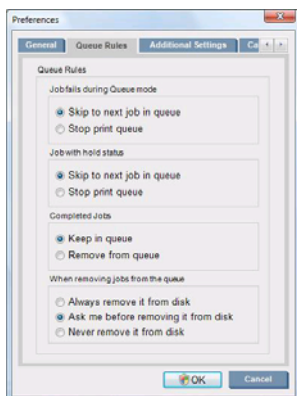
Preferences

General | Queue Rules | Additional Settings | Ca

Queue Rules

Job fails during Queue mode
Skip to next job in queue
Stop print queue

Job with hold status
Skip to next job in queue
Stop print queue

Completed Jobs
Keep in queue
Remove from queue

When removing jobs from the queue
Always remove it from disk
Ask me before removing it from disk
Never remove it from disk

OK
Cancel